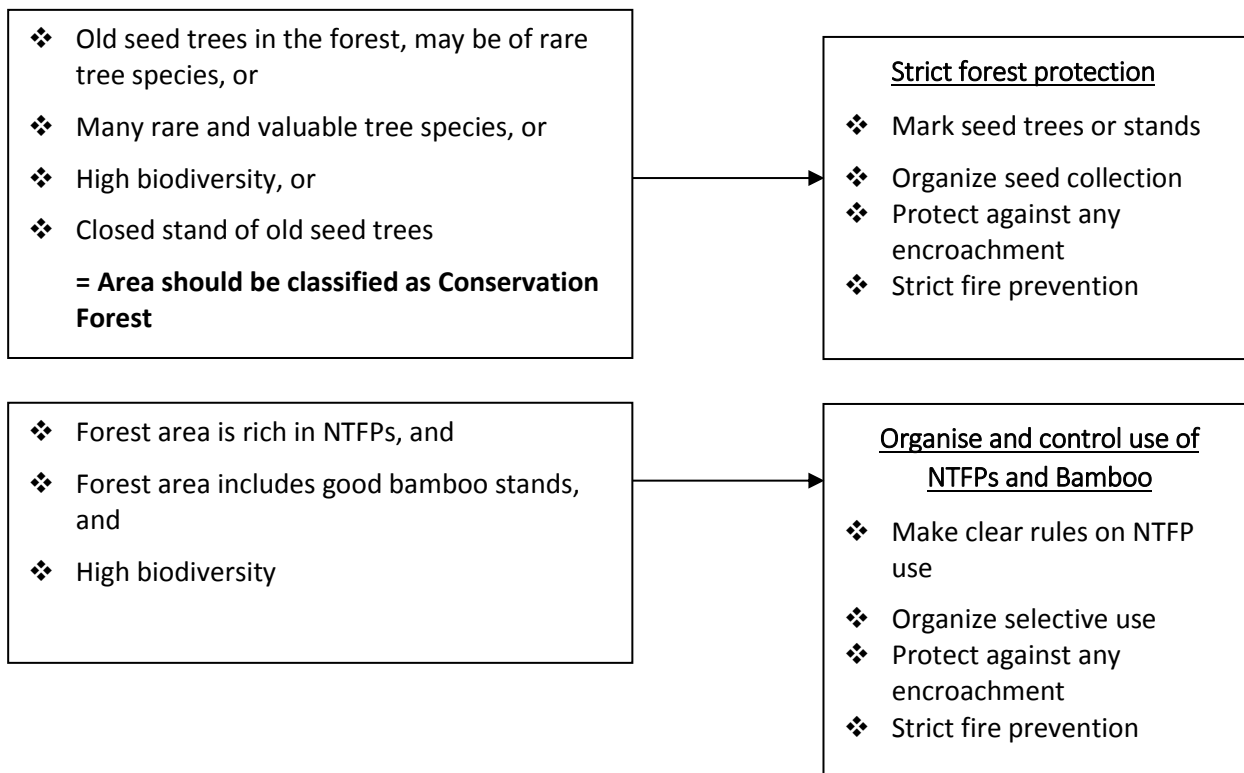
❖ Old seed trees in the forest, may be of rare tree species, or

❖ Many rare and valuable tree species, or

❖ High biodiversity, or

❖ Closed stand of old seed trees

**= Area should be classified as Conservation Forest**

Strict forest protection

❖ Mark seed trees or stands

❖ Organize seed collection

❖ Protect against any encroachment

❖ Strict fire prevention

❖ Forest area is rich in NTFPs, and

❖ Forest area includes good bamboo stands, and

❖ High biodiversity

Organise and control use of NTFPs and Bamboo

❖ Make clear rules on NTFP use

❖ Organize selective use

❖ Protect against any encroachment

❖ Strict fire prevention